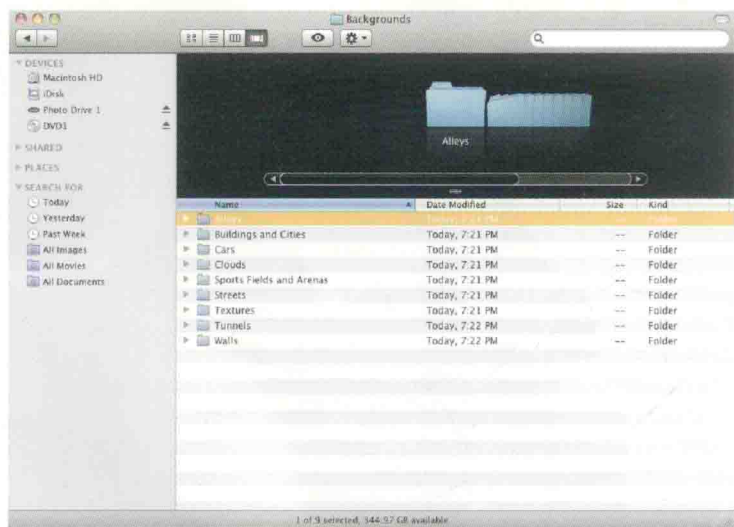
Backgrounds

DEVICES
Macintosh HD
iDisk
Photo Drive 1
DVD1
SHARED
PLACES
SEARCH FOR
Today
Yesterday
Past Week
All Images
All Movies
All Documents

Alleys

| Name | Date Modified | Size | Kind |
|---|---|---|---|
| Alleys | Today, 7:21 PM | -- | Folder |
| Buildings and Cities | Today, 7:21 PM | -- | Folder |
| Cars | Today, 7:21 PM | -- | Folder |
| Clouds | Today, 7:21 PM | -- | Folder |
| Sports Fields and Arenas | Today, 7:21 PM | -- | Folder |
| Streets | Today, 7:21 PM | -- | Folder |
| Textures | Today, 7:21 PM | -- | Folder |
| Tunnels | Today, 7:22 PM | -- | Folder |
| Walls | Today, 7:22 PM | -- | Folder |

1 of 9 selected, 344.97 GB available